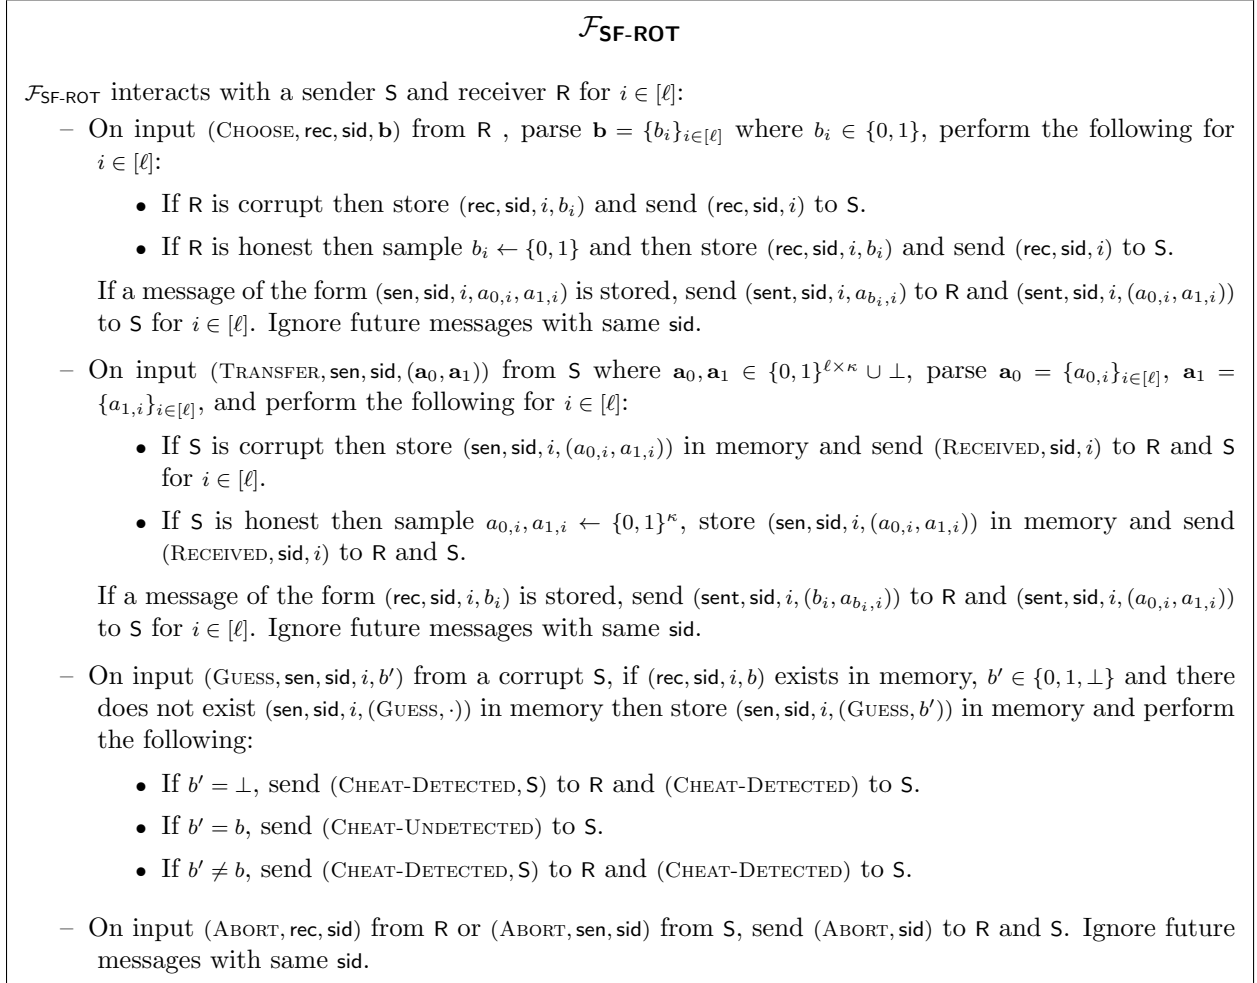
$\mathcal{F}_{\mathsf{SF\text{-}ROT}}$

$\mathcal{F}_{\mathsf{SF\text{-}ROT}}$ interacts with a sender $\mathsf{S}$ and receiver $\mathsf{R}$ for $i \in [\ell]$:

– On input $(\text{Choose}, \mathsf{rec}, \mathsf{sid}, \mathbf{b})$ from $\mathsf{R}$ , parse $\mathbf{b} = \{b_i\}_{i\in[\ell]}$ where $b_i \in \{0,1\}$, perform the following for $i \in [\ell]$:

• If $\mathsf{R}$ is corrupt then store $(\mathsf{rec}, \mathsf{sid}, i, b_i)$ and send $(\mathsf{rec}, \mathsf{sid}, i)$ to $\mathsf{S}$.

• If $\mathsf{R}$ is honest then sample $b_i \leftarrow \{0,1\}$ and then store $(\mathsf{rec}, \mathsf{sid}, i, b_i)$ and send $(\mathsf{rec}, \mathsf{sid}, i)$ to $\mathsf{S}$.

If a message of the form $(\mathsf{sen}, \mathsf{sid}, i, a_{0,i}, a_{1,i})$ is stored, send $(\mathsf{sent}, \mathsf{sid}, i, a_{b_i,i})$ to $\mathsf{R}$ and $(\mathsf{sent}, \mathsf{sid}, i, (a_{0,i}, a_{1,i}))$ to $\mathsf{S}$ for $i \in [\ell]$. Ignore future messages with same $\mathsf{sid}$.

– On input $(\text{Transfer}, \mathsf{sen}, \mathsf{sid}, (\mathbf{a}_0, \mathbf{a}_1))$ from $\mathsf{S}$ where $\mathbf{a}_0, \mathbf{a}_1 \in \{0,1\}^{\ell\times\kappa} \cup \perp$, parse $\mathbf{a}_0 = \{a_{0,i}\}_{i\in[\ell]}$, $\mathbf{a}_1 = \{a_{1,i}\}_{i\in[\ell]}$, and perform the following for $i \in [\ell]$:

• If $\mathsf{S}$ is corrupt then store $(\mathsf{sen}, \mathsf{sid}, i, (a_{0,i}, a_{1,i}))$ in memory and send $(\text{Received}, \mathsf{sid}, i)$ to $\mathsf{R}$ and $\mathsf{S}$ for $i \in [\ell]$.

• If $\mathsf{S}$ is honest then sample $a_{0,i}, a_{1,i} \leftarrow \{0,1\}^\kappa$, store $(\mathsf{sen}, \mathsf{sid}, i, (a_{0,i}, a_{1,i}))$ in memory and send $(\text{Received}, \mathsf{sid}, i)$ to $\mathsf{R}$ and $\mathsf{S}$.

If a message of the form $(\mathsf{rec}, \mathsf{sid}, i, b_i)$ is stored, send $(\mathsf{sent}, \mathsf{sid}, i, (b_i, a_{b_i,i}))$ to $\mathsf{R}$ and $(\mathsf{sent}, \mathsf{sid}, i, (a_{0,i}, a_{1,i}))$ to $\mathsf{S}$ for $i \in [\ell]$. Ignore future messages with same $\mathsf{sid}$.

– On input $(\text{Guess}, \mathsf{sen}, \mathsf{sid}, i, b')$ from a corrupt $\mathsf{S}$, if $(\mathsf{rec}, \mathsf{sid}, i, b)$ exists in memory, $b' \in \{0, 1, \perp\}$ and there does not exist $(\mathsf{sen}, \mathsf{sid}, i, (\text{Guess}, \cdot))$ in memory then store $(\mathsf{sen}, \mathsf{sid}, i, (\text{Guess}, b'))$ in memory and perform the following:

• If $b' = \perp$, send $(\text{Cheat-Detected}, \mathsf{S})$ to $\mathsf{R}$ and $(\text{Cheat-Detected})$ to $\mathsf{S}$.

• If $b' = b$, send $(\text{Cheat-Undetected})$ to $\mathsf{S}$.

• If $b' \neq b$, send $(\text{Cheat-Detected}, \mathsf{S})$ to $\mathsf{R}$ and $(\text{Cheat-Detected})$ to $\mathsf{S}$.

– On input $(\text{Abort}, \mathsf{rec}, \mathsf{sid})$ from $\mathsf{R}$ or $(\text{Abort}, \mathsf{sen}, \mathsf{sid})$ from $\mathsf{S}$, send $(\text{Abort}, \mathsf{sid})$ to $\mathsf{R}$ and $\mathsf{S}$. Ignore future messages with same $\mathsf{sid}$.